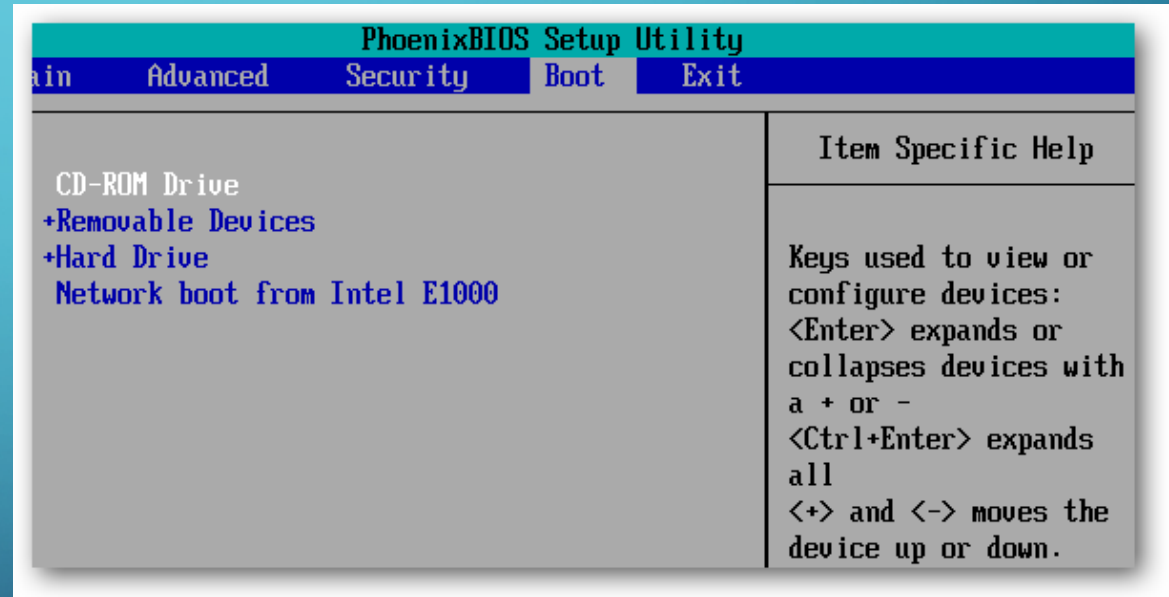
PhoenixBIOS Setup Utility

ain Advanced Security Boot Exit

CD-ROM Drive
+Removable Devices
+Hard Drive
Network boot from Intel E1000

Item Specific Help

Keys used to view or configure devices: <Enter> expands or collapses devices with a + or -
<Ctrl+Enter> expands all
<+> and <-> moves the device up or down.